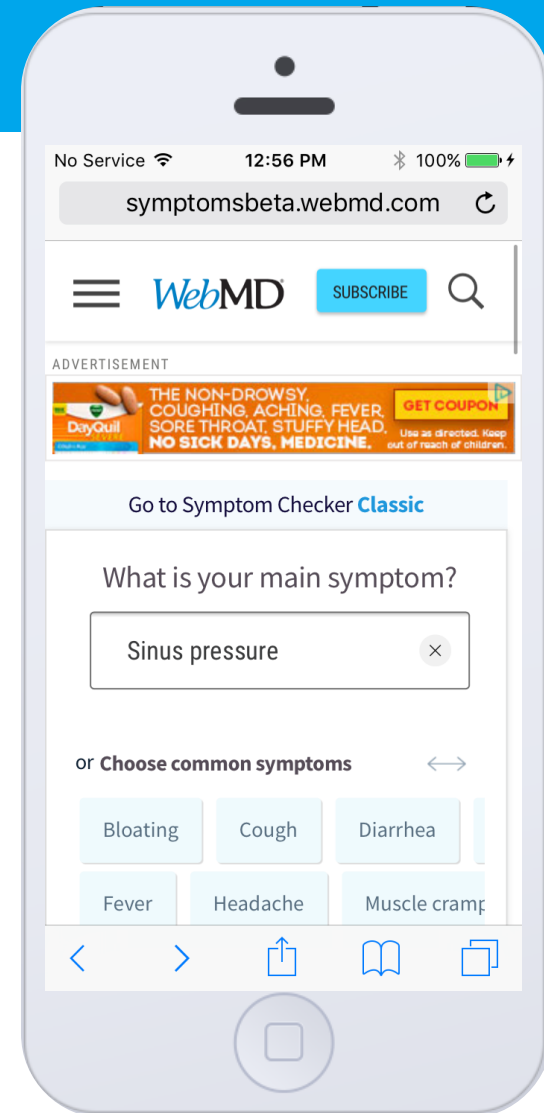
No Service 12:56 PM 100%

symptomsbeta.webmd.com

WebMD SUBSCRIBE

ADVERTISEMENT

DayQuil SEVERE THE NON-DROWSY, COUGHING, ACHING, FEVER, SORE THROAT, STUFFY HEAD, NO SICK DAYS, MEDICINE. GET COUPON Use as directed. Keep out of reach of children.

Go to Symptom Checker Classic

What is your main symptom?

Sinus pressure

or Choose common symptoms

Bloating Cough Diarrhea

Fever Headache Muscle cramp